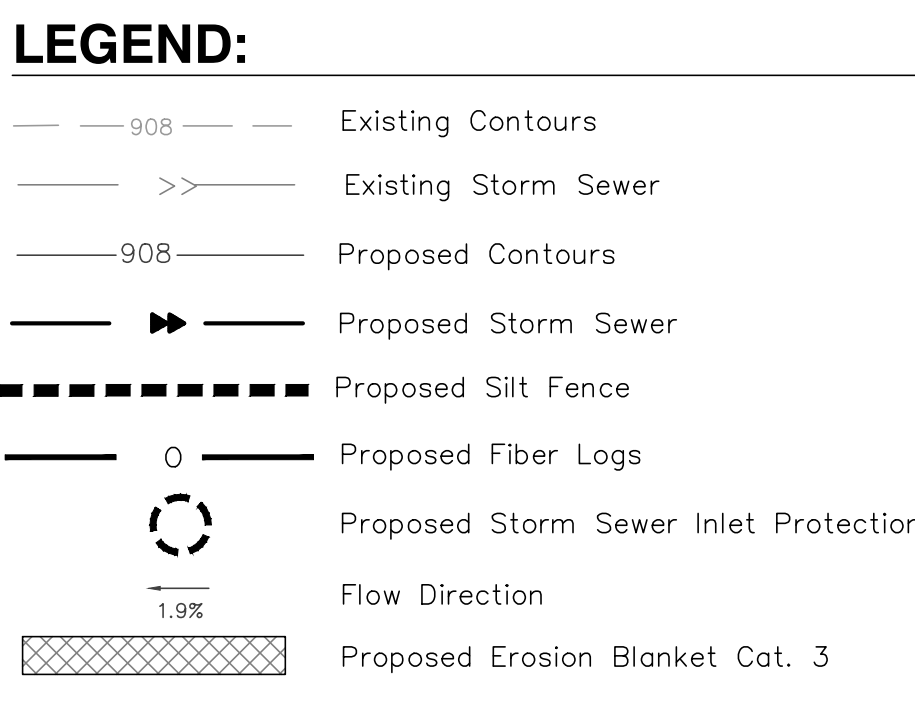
LEGEND:

908 Existing Contours

>> Existing Storm Sewer

908 Proposed Contours

Proposed Storm Sewer

Proposed Silt Fence

O Proposed Fiber Logs

Proposed Storm Sewer Inlet Protectio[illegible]

1.9% Flow Direction

Proposed Erosion Blanket Cat. 3